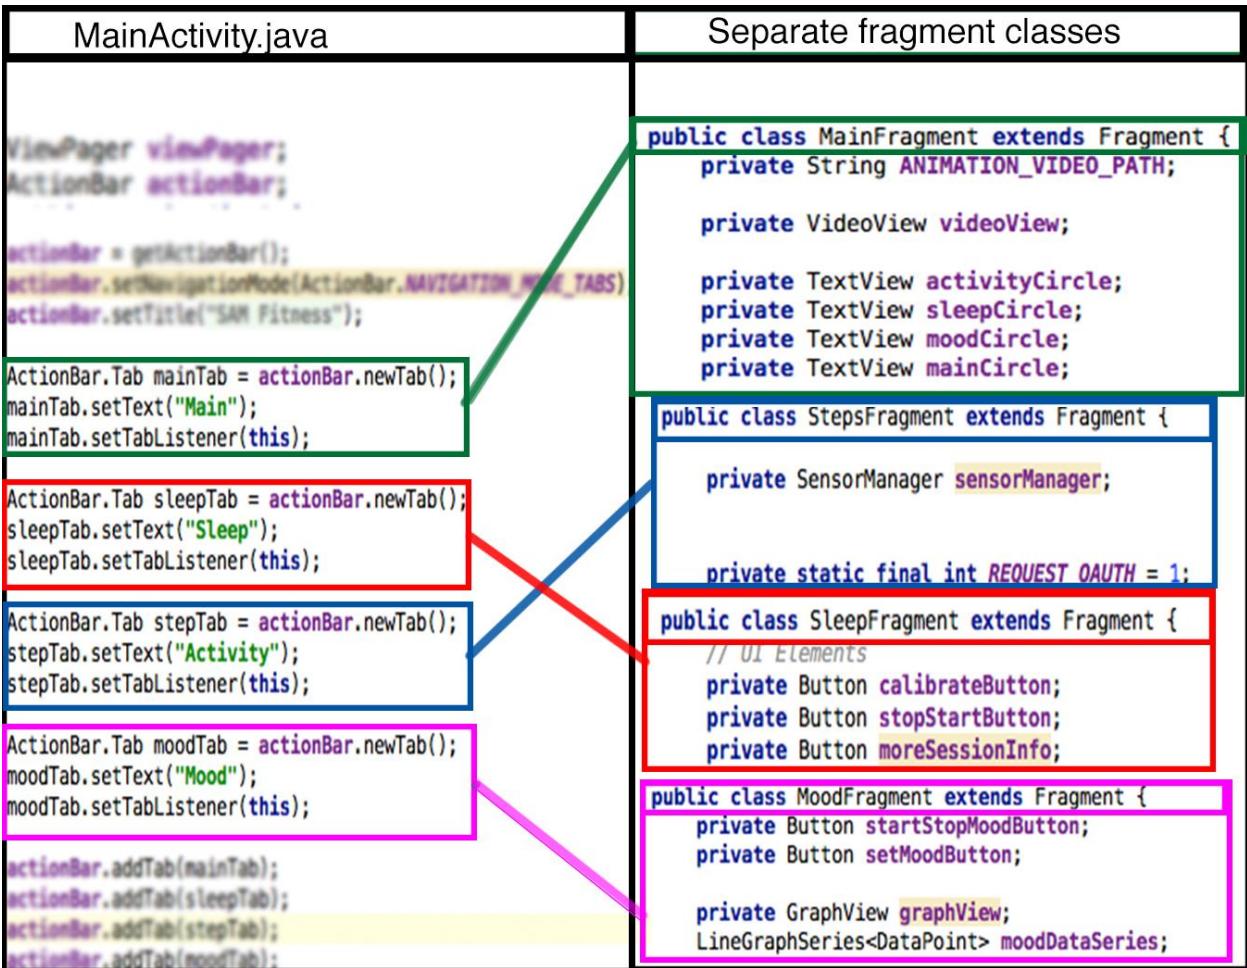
MainActivity.java

ViewPager viewPager;
ActionBar actionBar;

actionBar = getActionBar();
actionBar.setNavigationMode(ActionBar.NAVIGATION_MODE_TABS)
actionBar.setTitle("SAM Fitness");

ActionBar.Tab mainTab = actionBar.newTab();
mainTab.setText("Main");
mainTab.setTabListener(this);

ActionBar.Tab sleepTab = actionBar.newTab();
sleepTab.setText("Sleep");
sleepTab.setTabListener(this);

ActionBar.Tab stepTab = actionBar.newTab();
stepTab.setText("Activity");
stepTab.setTabListener(this);

ActionBar.Tab moodTab = actionBar.newTab();
moodTab.setText("Mood");
moodTab.setTabListener(this);

actionBar.addTab(mainTab);
actionBar.addTab(sleepTab);
actionBar.addTab(stepTab);
actionBar.addTab(moodTab);

Separate fragment classes

public class MainFragment extends Fragment {
private String ANIMATION_VIDEO_PATH;

private VideoView videoView;

private TextView activityCircle;
private TextView sleepCircle;
private TextView moodCircle;
private TextView mainCircle;

public class StepsFragment extends Fragment {

private SensorManager sensorManager;

private static final int REQUEST_OAUTH = 1;

public class SleepFragment extends Fragment {
// UI Elements
private Button calibrateButton;
private Button stopStartButton;
private Button moreSessionInfo;

public class MoodFragment extends Fragment {
private Button startStopMoodButton;
private Button setMoodButton;

private GraphView graphView;
LineGraphSeries<DataPoint> moodDataSeries;